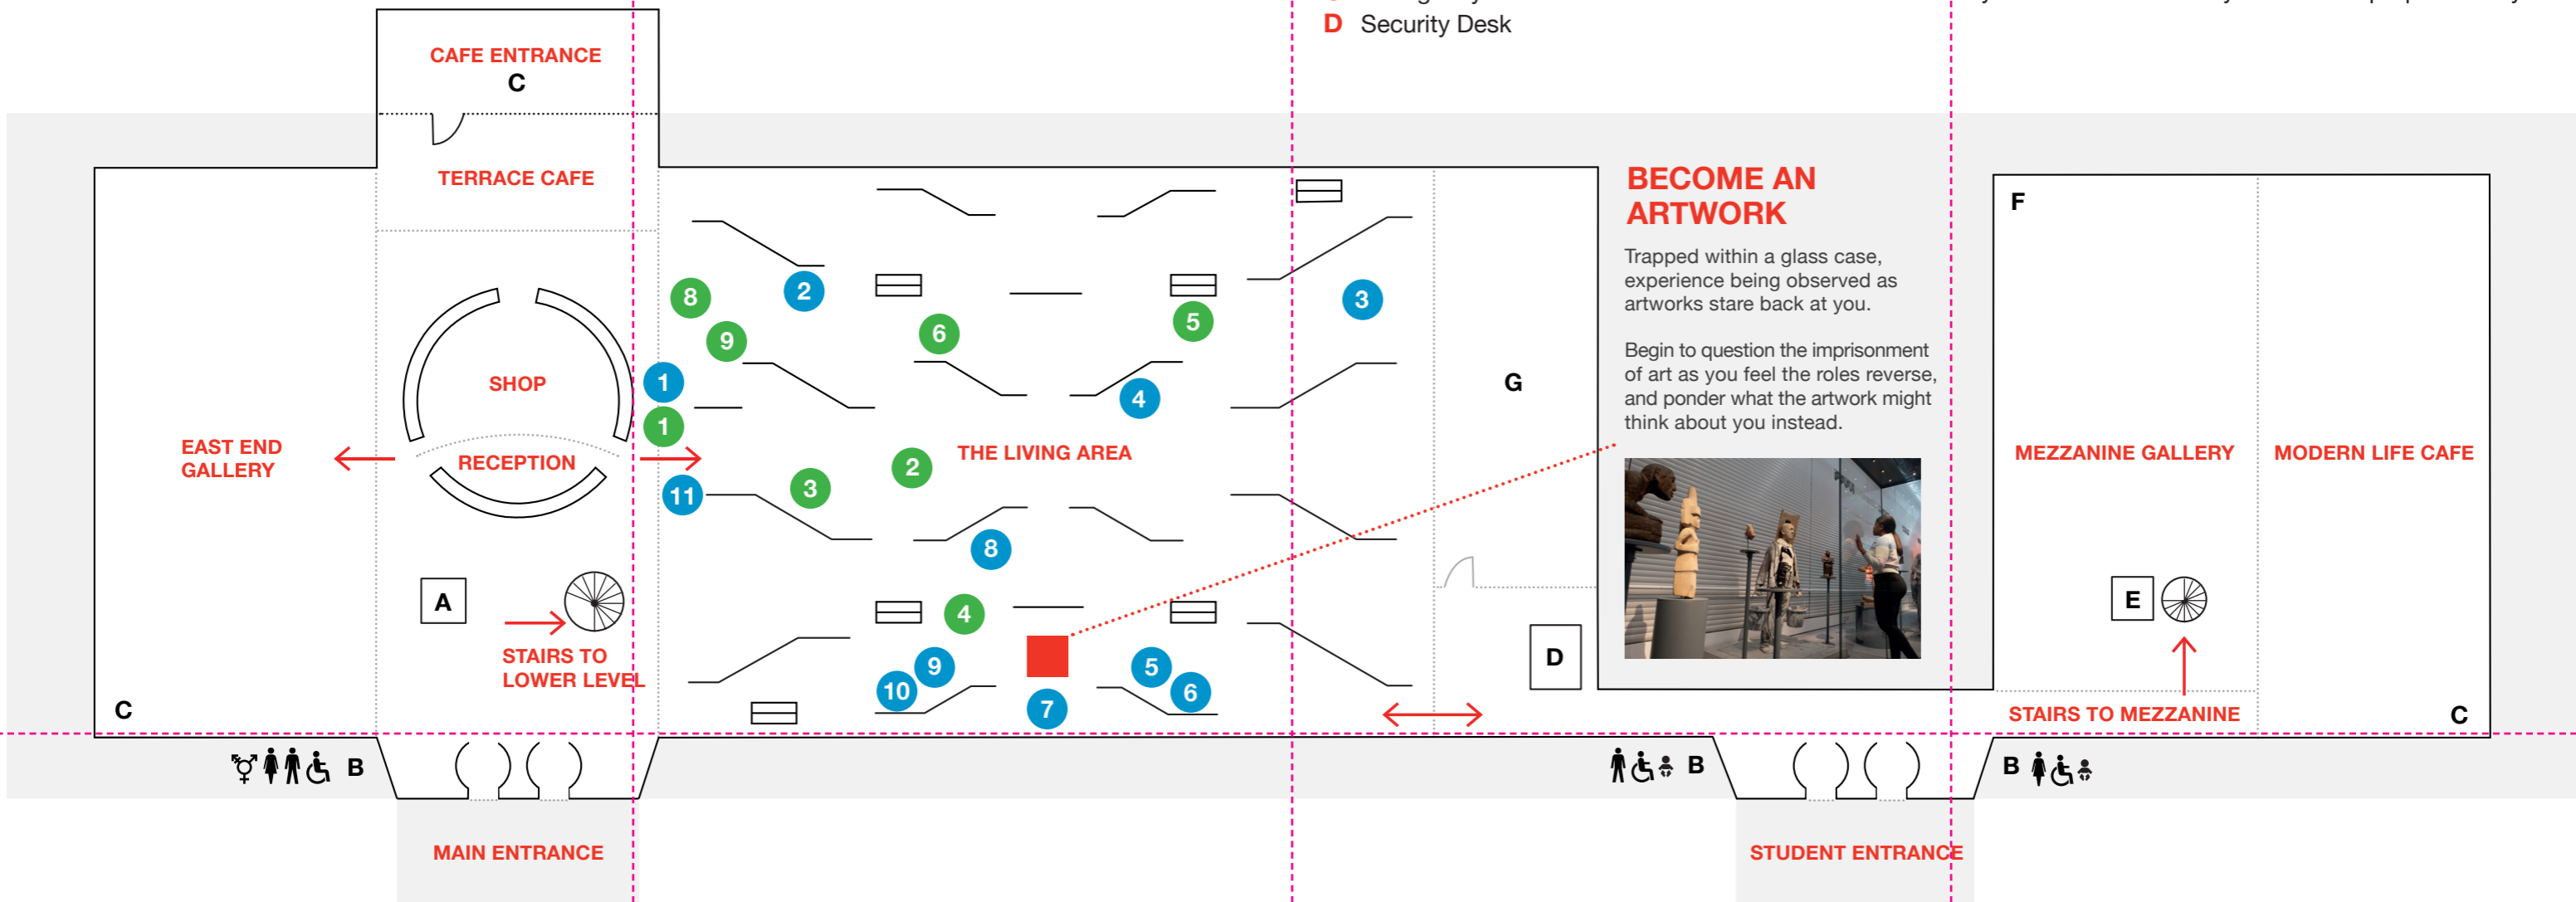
D Security Desk

CAFE ENTRANCE
C

TERRACE CAFE

SHOP

RECEPTION

EAST END GALLERY

A

STAIRS TO LOWER LEVEL

C

B

MAIN ENTRANCE

8 9 1 1 11 2 3 6 2 3 8 4 9 10 7 5 5 3 4 5 6 2

THE LIVING AREA

G

D

BECOME AN ARTWORK

Trapped within a glass case, experience being observed as artworks stare back at you.

Begin to question the imprisonment of art as you feel the roles reverse, and ponder what the artwork might think about you instead.

B

STUDENT ENTRANCE

F

MEZZANINE GALLERY

MODERN LIFE CAFE

E

STAIRS TO MEZZANINE

C

B